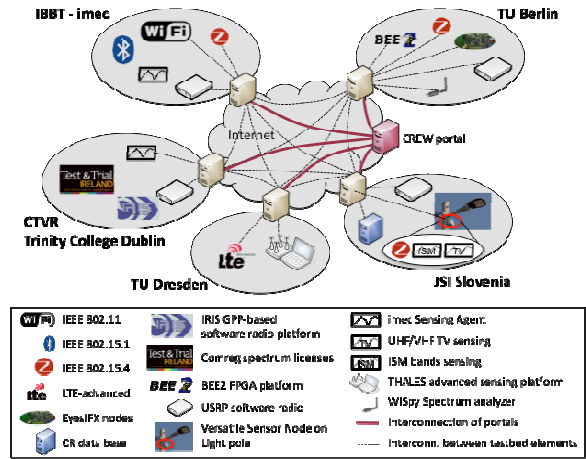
IBBT - imec

WiFi

TU Berlin

BEE 2

Internet

CREW portal

Test & Trial IRELAND

CTVR
Trinity College Dublin

ISM

TV

lte

TU Dresden

JSI Slovenia

WiFi IEEE 802.11

IEEE 802.15.1

IEEE 802.15.4

lte LTE-advanced

EyesIFX nodes

CR data base

IRIS GPP-based software radio platform

Test & Trial IRELAND Comreg spectrum licenses

BEE 2 BEE2 FPGA platform

USRP software radio

Versatile Sensor Node on Light pole

imec Sensing Agent

TV UHF/VHF TV sensing

ISM ISM bands sensing

THALES advanced sensing platform

WiSpy Spectrum analyzer

Interconnection of portals

Interconn. between testbed elements